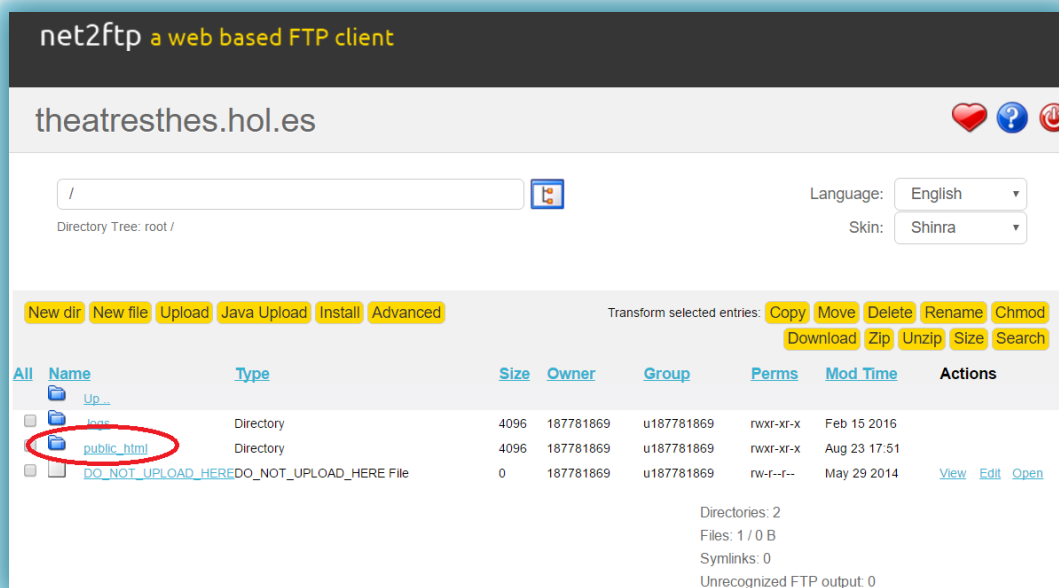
net2ftp a web based FTP client

theatresthes.hol.es

/

Directory Tree: root /

Language: English

Skin: Shinra

New dir New file Upload Java Upload Install Advanced

Transform selected entries: Copy Move Delete Rename Chmod Download Zip Unzip Size Search

| All | Name | Type | Size | Owner | Group | Perms | Mod Time | Actions |
|---|---|---|---|---|---|---|---|---|
| | Up .. | | | | | | | |
| | logs | Directory | 4096 | 187781869 | u187781869 | rwxr-xr-x | Feb 15 2016 | |
| | public_html | Directory | 4096 | 187781869 | u187781869 | rwxr-xr-x | Aug 23 17:51 | |
| | DO_NOT_UPLOAD_HERE | DO_NOT_UPLOAD_HERE File | 0 | 187781869 | u187781869 | rw-r--r-- | May 29 2014 | View Edit Open |

Directories: 2
Files: 1 / 0 B
Symlinks: 0
Unrecognized FTP output: 0